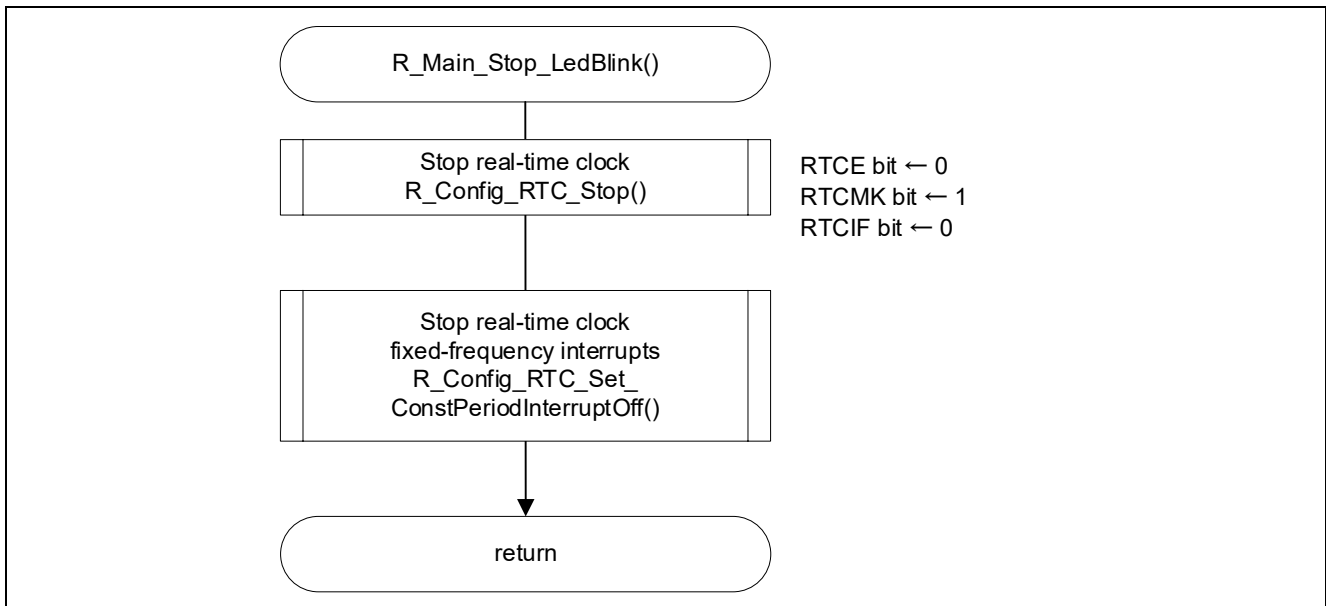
R_Main_Stop_LedBlink()

Stop real-time clock
R_Config_RTC_Stop()

RTCE bit ← 0
RTCMK bit ← 1
RTCIF bit ← 0

Stop real-time clock
fixed-frequency interrupts
R_Config_RTC_Set_
ConstPeriodInterruptOff()

return